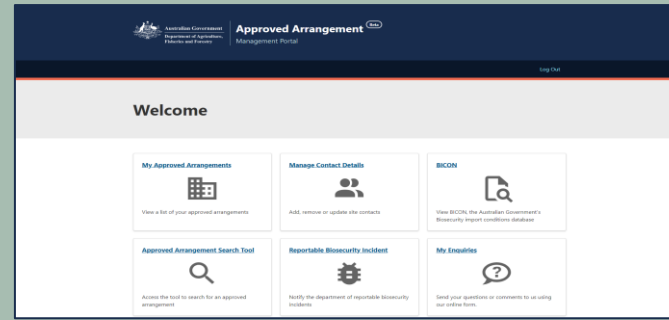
Australian Government
Department of Agriculture, Fisheries and Forestry

Approved Arrangement Beta
Management Portal

Log Out

Welcome

My Approved Arrangements
View a list of your approved arrangements

Manage Contact Details
Add, remove or update site contacts

BICON
View BICON, the Australian Government's Biosecurity import conditions database

Approved Arrangement Search Tool
Access the tool to search for an approved arrangement

Reportable Biosecurity Incident
Notify the department of reportable biosecurity incidents

My Enquiries
Send your questions or comments to us using our online form.